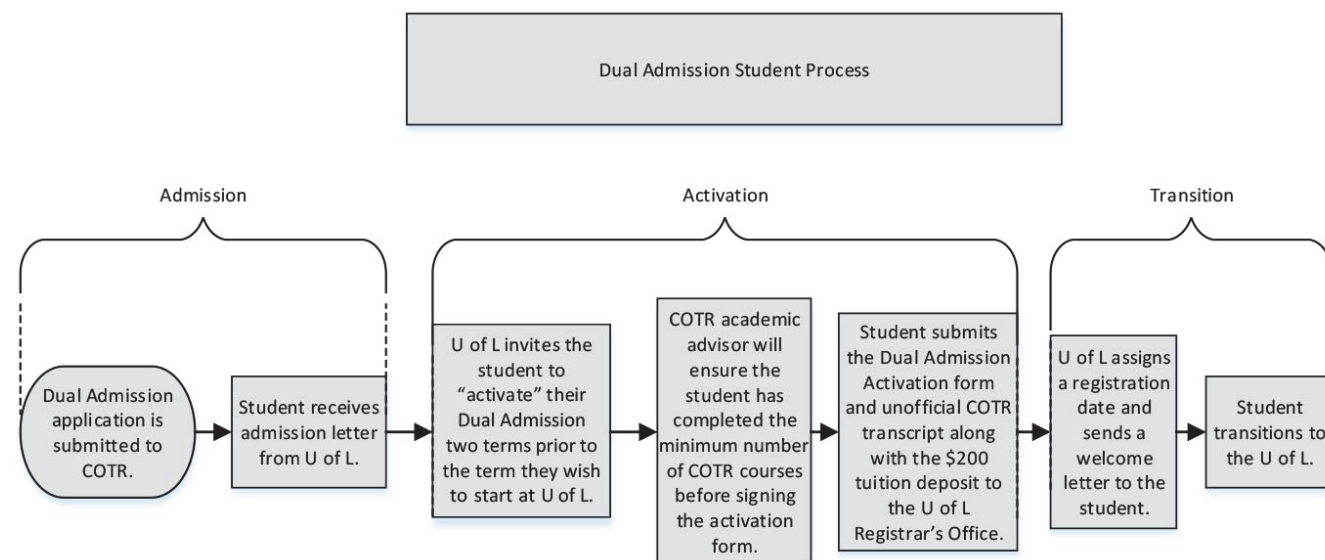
Dual Admission Student Process

Admission

Activation

Transition

Dual Admission application is submitted to COTR.

Student receives admission letter from U of L.

U of L invites the student to "activate" their Dual Admission two terms prior to the term they wish to start at U of L.

COTR academic advisor will ensure the student has completed the minimum number of COTR courses before signing the activation form.

Student submits the Dual Admission Activation form and unofficial COTR transcript along with the $200 tuition deposit to the U of L Registrar's Office.

U of L assigns a registration date and sends a welcome letter to the student.

Student transitions to the U of L.